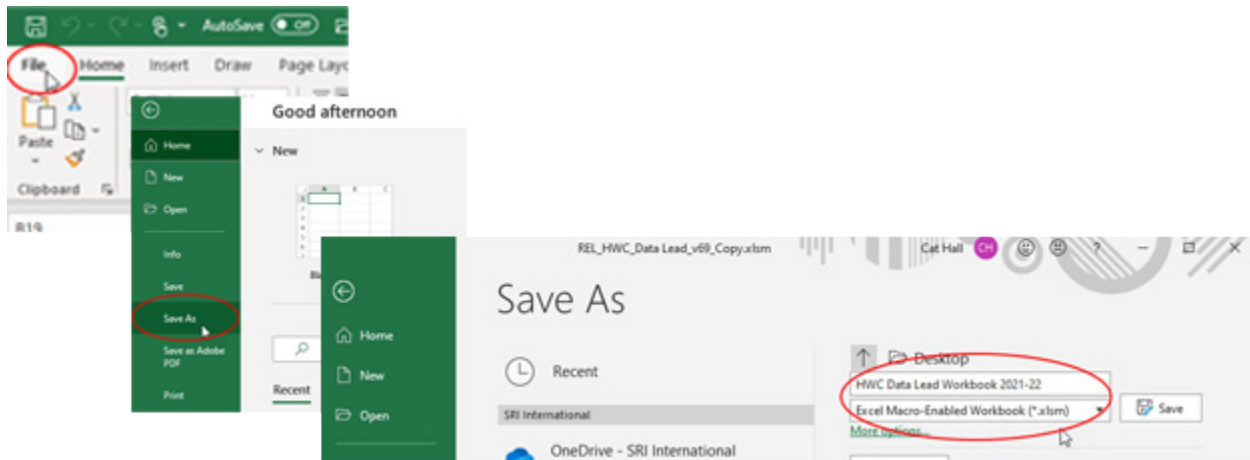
AutoSave Off

File Home Insert Draw Page Layo

Paste

Clipboard

B19

Home

New

Open

Info

Save

Save As

Save as Adobe PDF

Print

Good afternoon

New

Bl

Recent

REL_HWC_Data Lead_v69_Copy.xlsm

Cat Hall CH

?

Home

New

Open

Save As

Recent

SRI International

OneDrive - SRI International

Desktop

HWC Data Lead Workbook 2021-22

Excel Macro-Enabled Workbook (*.xlsm)

Save

More options...